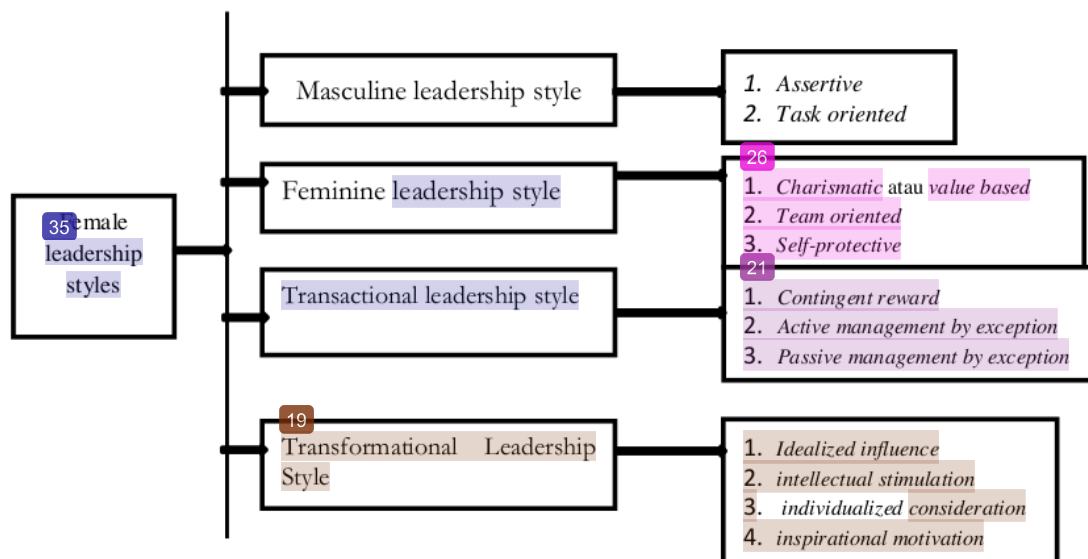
35 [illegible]emale leadership styles

Masculine leadership style

1. Assertive
2. Task oriented

Feminine leadership style

26
1. Charismatic atau value based
2. Team oriented
3. Self-protective

Transactional leadership style

21
1. Contingent reward
2. Active management by exception
3. Passive management by exception

19
Transformational Leadership Style

1. Idealized influence
2. intellectual stimulation
3. individualized consideration
4. inspirational motivation